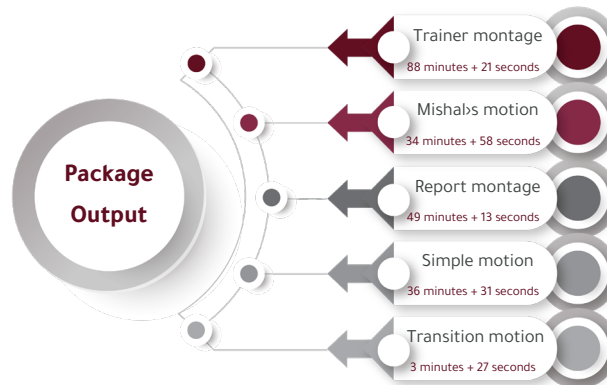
Package Output

Trainer montage
88 minutes + 21 seconds

Mishal›s motion
34 minutes + 58 seconds

Report montage
49 minutes + 13 seconds

Simple motion
36 minutes + 31 seconds

Transition motion
3 minutes + 27 seconds